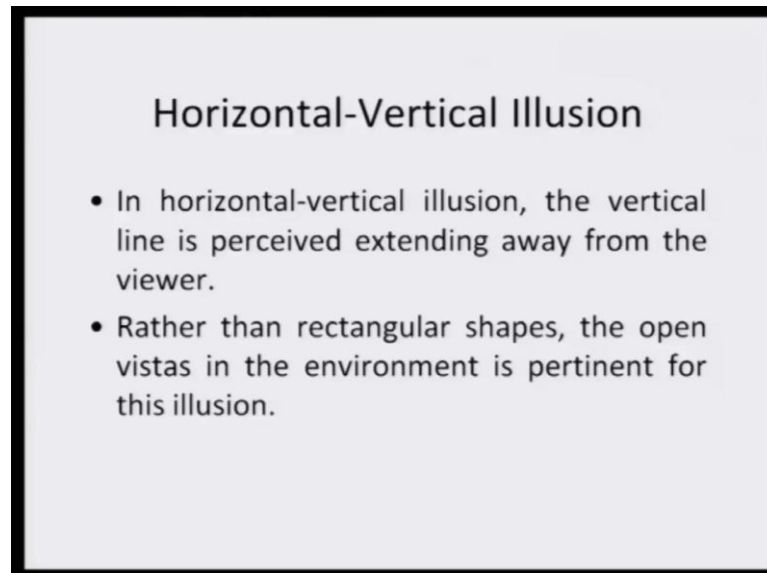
Horizontal-Vertical Illusion

• In horizontal-vertical illusion, the vertical line is perceived extending away from the viewer.

• Rather than rectangular shapes, the open vistas in the environment is pertinent for this illusion.